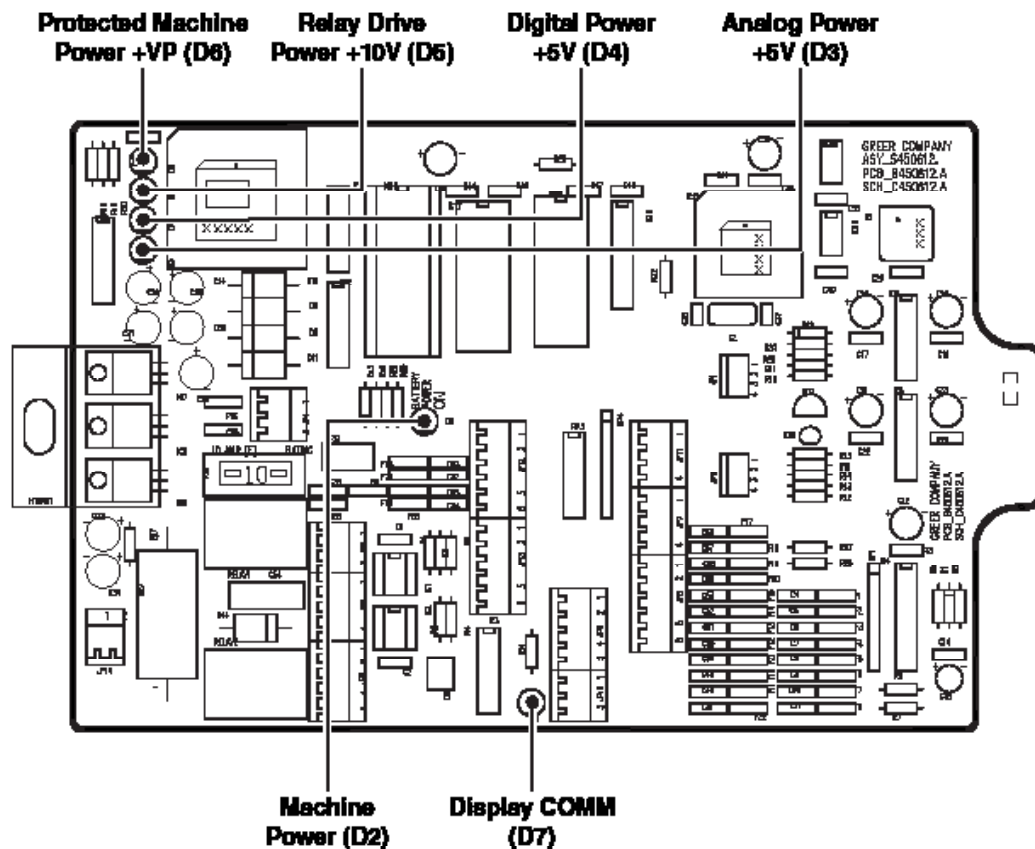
Protected Machine Power +VP (D6)

Relay Drive Power +10V (D5)

Digital Power +5V (D4)

Analog Power +5V (D3)

GREER COMPANY
ASY_S450612.A
PCB_B450612.A
SCH_C450612.A

XXXXX

BATTERY POWER

GREER COMPANY
PCB_B450612.A
SCH_C450612.A

RELAY

Machine Power (D2)

Display COMM (D7)